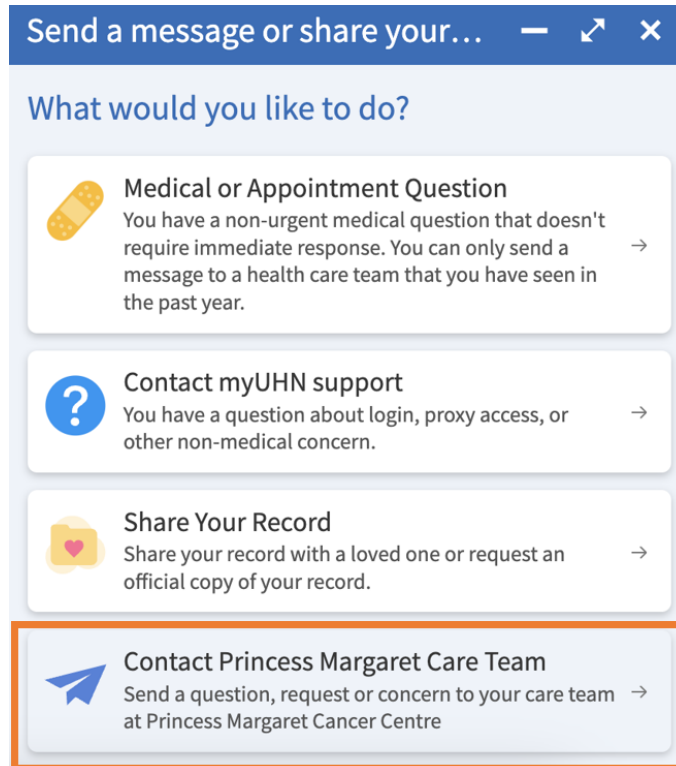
Send a message or share your…

What would you like to do?

Medical or Appointment Question
You have a non-urgent medical question that doesn't require immediate response. You can only send a message to a health care team that you have seen in the past year. →

?

Contact myUHN support
You have a question about login, proxy access, or other non-medical concern. →

Share Your Record
Share your record with a loved one or request an official copy of your record. →

Contact Princess Margaret Care Team
Send a question, request or concern to your care team at Princess Margaret Cancer Centre →